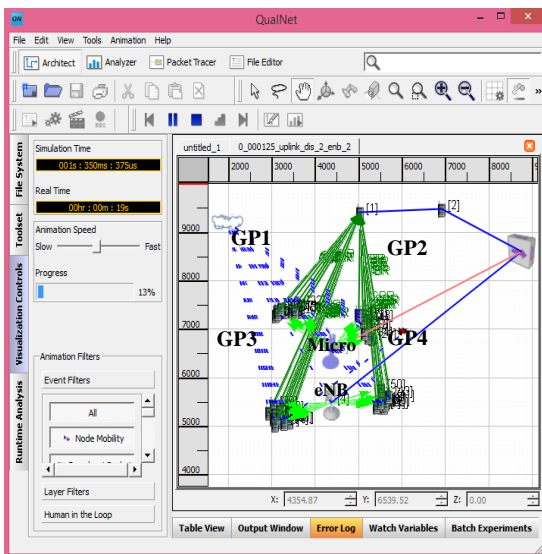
QualNet

File Edit View Tools Animation Help

Architect Analyzer Packet Tracer File Editor

File System

Toolset

Visualization Controls

Runtime Analysis

Simulation Time

001s : 350ms : 375us

Real Time

00hr : 00m : 19s

Animation Speed

Slow Fast

Progress

13%

Animation Filters

Event Filters

All

Node Mobility

Layer Filters

Human in the Loop

untitled_1 0_000125_uplink_dis_2_enb_2

2000 3000 4000 5000 6000 7000 8000

9000 8000 7000 6000 5000 4000

[1] [2]

GP1

GP2

GP3

Micro

GP4

eNB

X: 4354.87 Y: 6539.52 Z: 0.00

Table View Output Window Error Log Watch Variables Batch Experiments